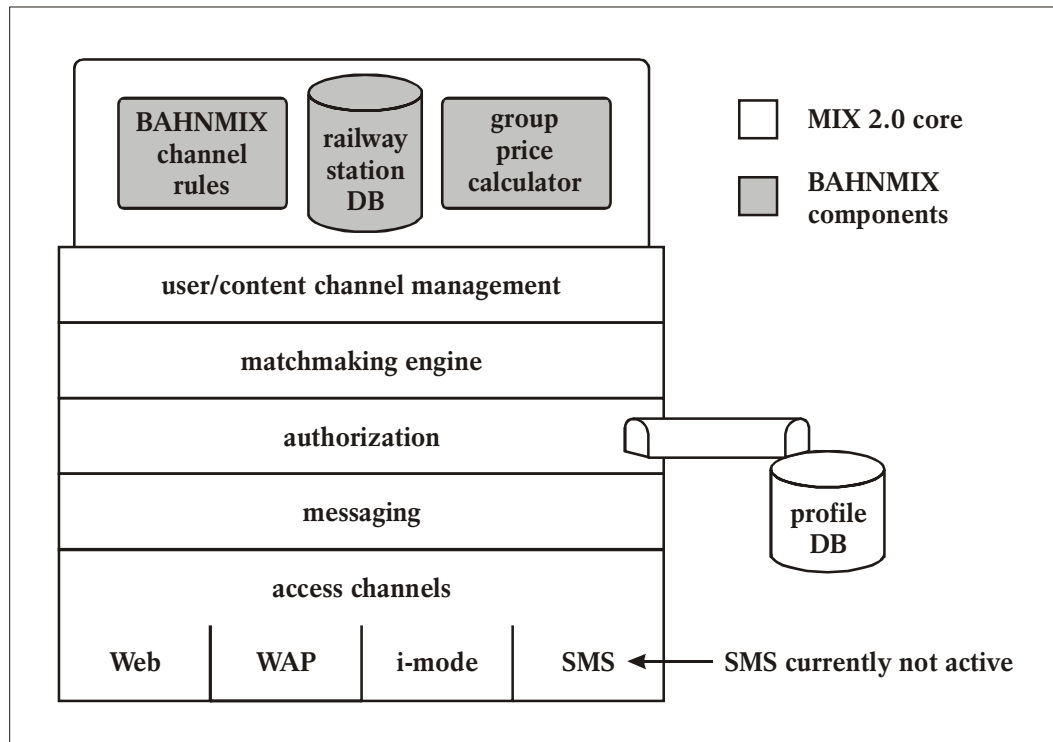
BAHNMIX channel rules

railway station DB

group price calculator

MIX 2.0 core

BAHNMIX components

user/content channel management

matchmaking engine

authorization

messaging

profile DB

access channels

| Web | WAP | i-mode | SMS |
|---|---|---|---|

SMS currently not active